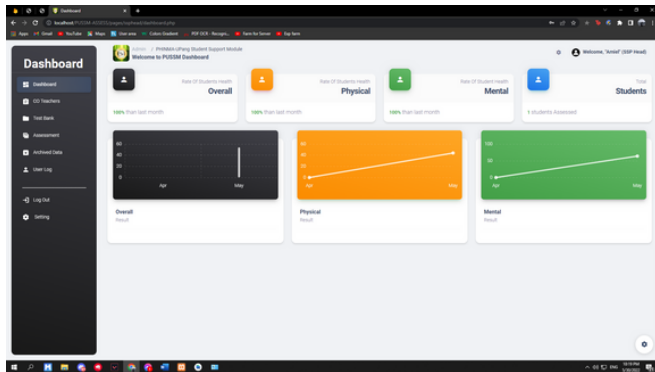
Dashboard

localhost/PUSSM-ADDED/pages/sphead/dashboard.php

Apps Gmail YouTube Maps User area Colors Gradient PDF OCR - Recogni... Form for Server Bay form

Dashboard

Dashboard
CO Teachers
Test Bank
Assessment
Archived Data
User Log
Log Out
Setting

Admin / PHINMA UPang Student Support Module
Welcome to PUSSM Dashboard

Welcome, "Aniel" (SSP Head)

Rate Of Students Health
Overall
100% than last month

Rate Of Students Health
Physical
100% than last month

Rate Of Student Health
Mental
100% than last month

Total
Students
1 students Assessed

60
40
20
0
Apr
May
Overall
Result

60
40
20
0
Apr
May
Physical
Result

100
50
0
Apr
May
Mental
Result

ENG